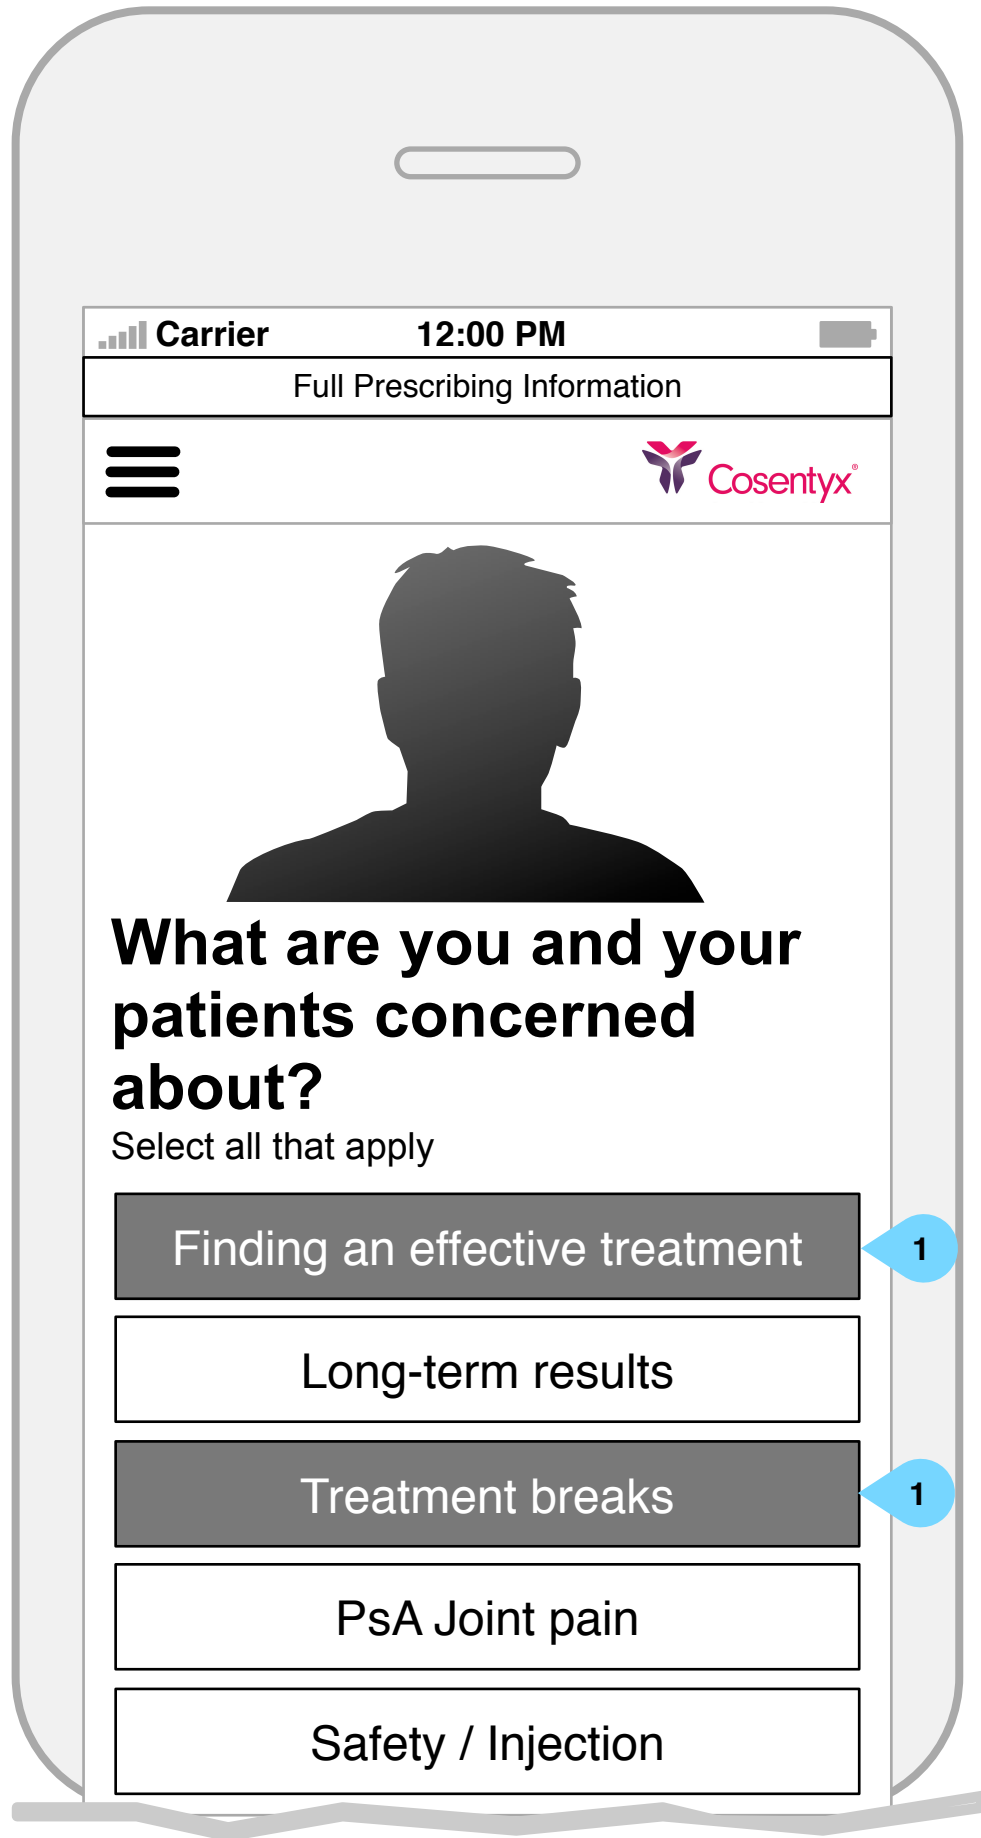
Carrier 12:00 PM

Full Prescribing Information

Cosentyx®

What are you and your patients concerned about?

Select all that apply

Finding an effective treatment

1

Long-term results

Treatment breaks

1

PsA Joint pain

Safety / Injection